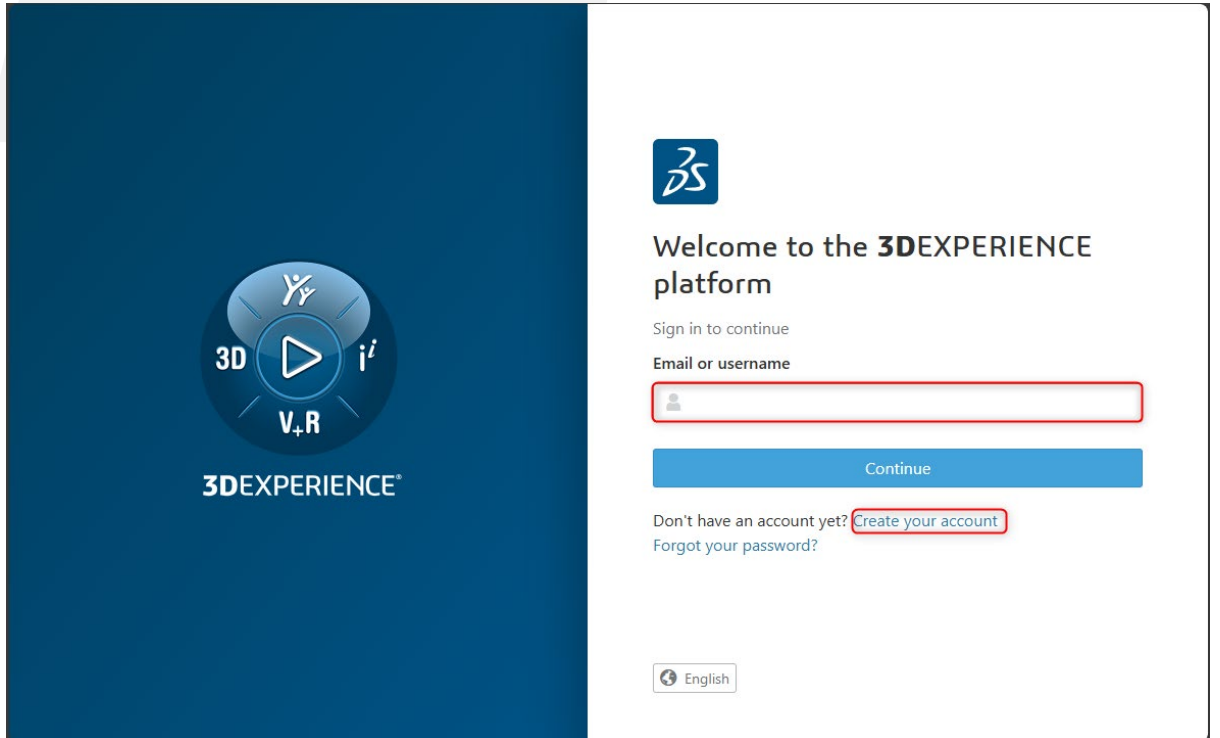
$Y_Y$
3D
$i^i$
$V_+R$
3DEXPERIENCE®

3DS

Welcome to the 3DEXPERIENCE platform

Sign in to continue

Email or username

Continue

Don't have an account yet? Create your account
Forgot your password?

English